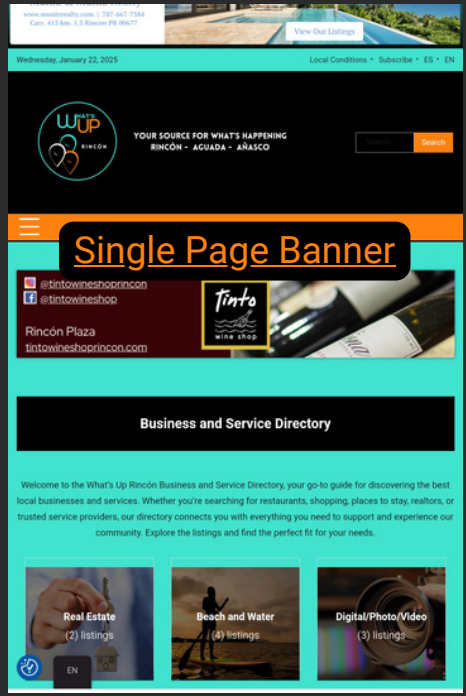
www.montizrealty.com | 787-667-7384
Carr. 413 km. 1.3 Rincon PR 00677

View Our Listings

Wednesday, January 22, 2025

Local Conditions • Subscribe • ES • EN

WHAT'S UP RINCÓN

YOUR SOURCE FOR WHAT'S HAPPENING
RINCÓN - AGUADA - AÑASCO

Search

Search

Single Page Banner

@tintowineshoprincon
@tintowineshop

Rincón Plaza
tintowineshoprincon.com

Tinto wine shop

Business and Service Directory

Welcome to the What's Up Rincón Business and Service Directory, your go-to guide for discovering the best local businesses and services. Whether you're searching for restaurants, shopping, places to stay, realtors, or trusted service providers, our directory connects you with everything you need to support and experience our community. Explore the listings and find the perfect fit for your needs.

Real Estate
(2) listings

Beach and Water
(4) listings

Digital/Photo/Video
(3) listings

EN